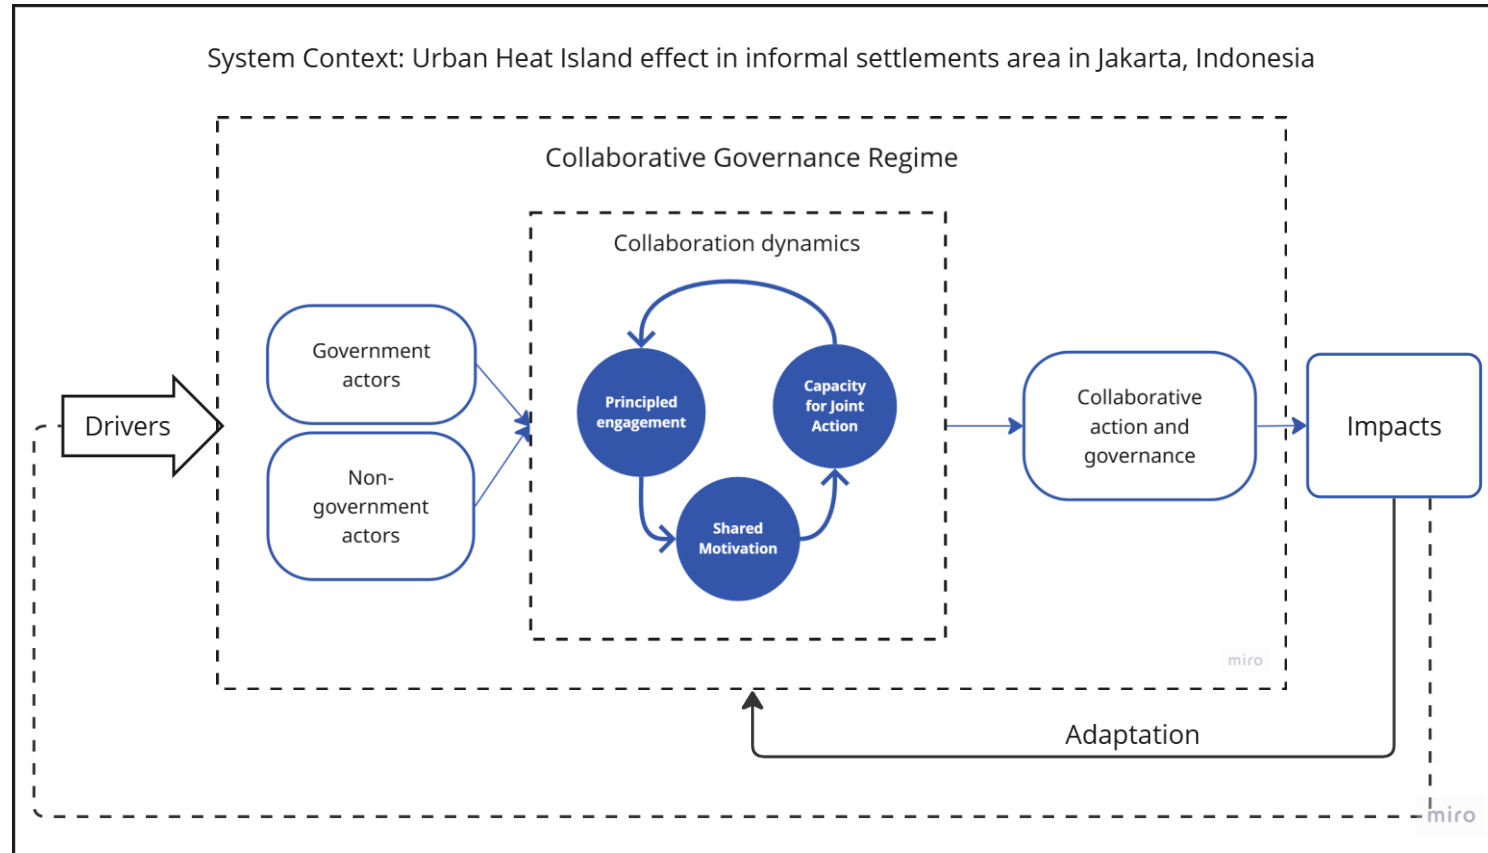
System Context: Urban Heat Island effect in informal settlements area in Jakarta, Indonesia

Collaborative Governance Regime

Collaboration dynamics

Drivers

Government actors

Non-government actors

Principled engagement

Capacity for Joint Action

Shared Motivation

Collaborative action and governance

Impacts

miro

Adaptation

miro